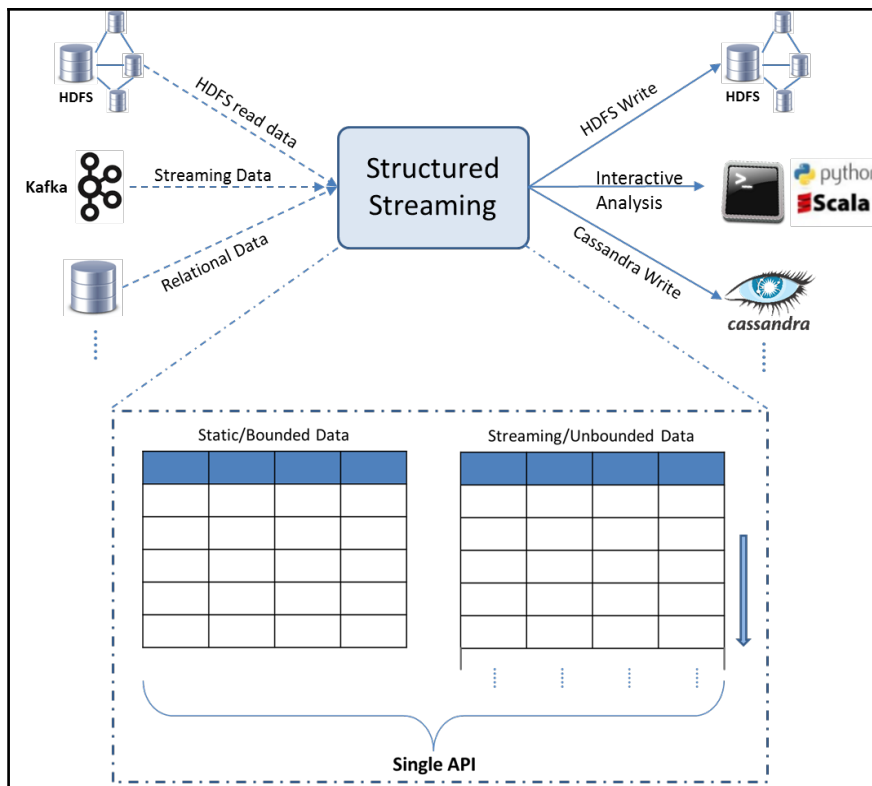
HDFS

HDFS read data

Kafka

Streaming Data

Relational Data

Structured Streaming

HDFS Write

HDFS

Interactive Analysis

>_

pytho

Scala

Cassandra Write

cassandra

Static/Bounded Data

Streaming/Unbounded Data

Single API